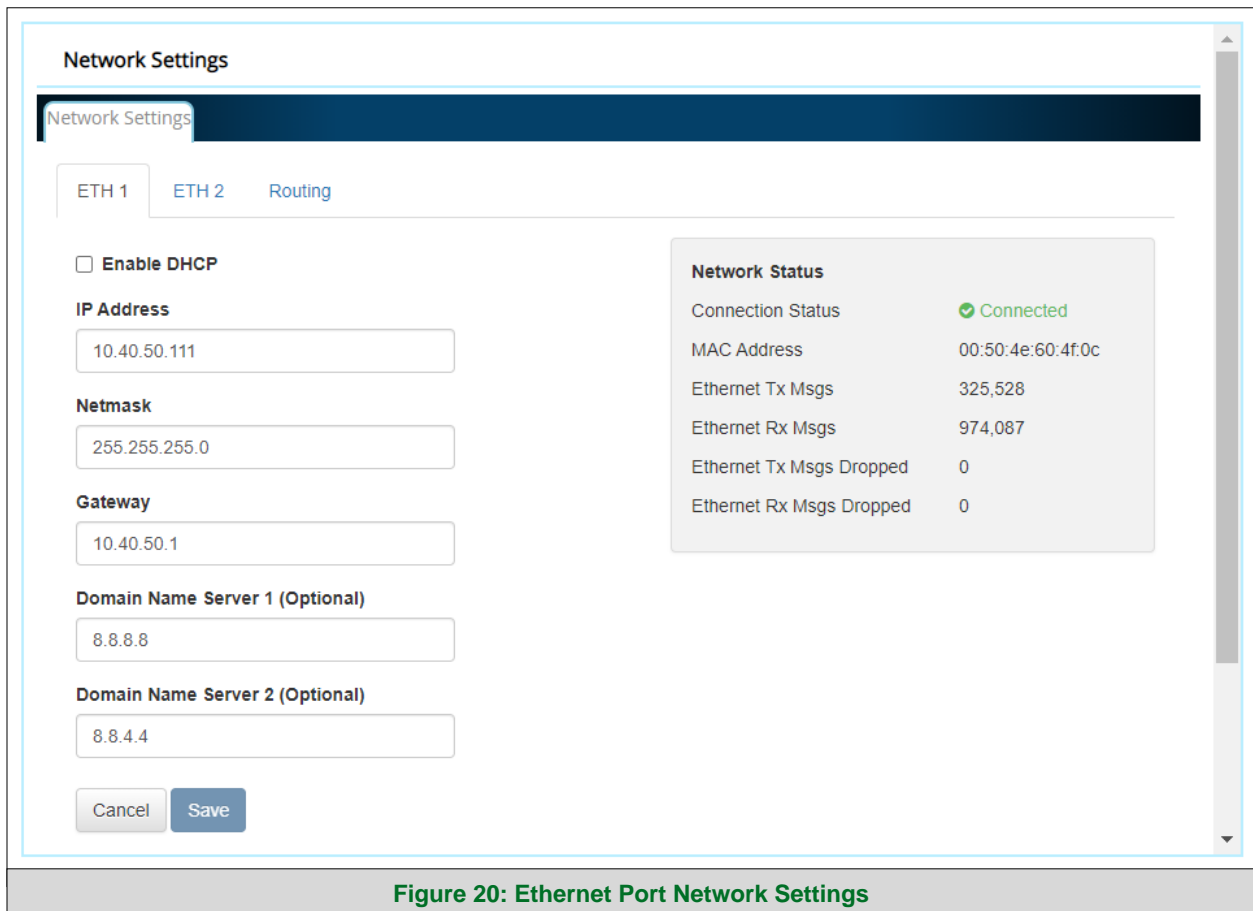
Network Settings

Network Settings

ETH 1 ETH 2 Routing

Enable DHCP

IP Address

10.40.50.111

Netmask

255.255.255.0

Gateway

10.40.50.1

Domain Name Server 1 (Optional)

8.8.8.8

Domain Name Server 2 (Optional)

8.8.4.4

Cancel Save

Network Status

| | |
|---|---|
| Connection Status | Connected |
| MAC Address | 00:50:4e:60:4f:0c |
| Ethernet Tx Msgs | 325,528 |
| Ethernet Rx Msgs | 974,087 |
| Ethernet Tx Msgs Dropped | 0 |
| Ethernet Rx Msgs Dropped | 0 |

Figure 20: Ethernet Port Network Settings